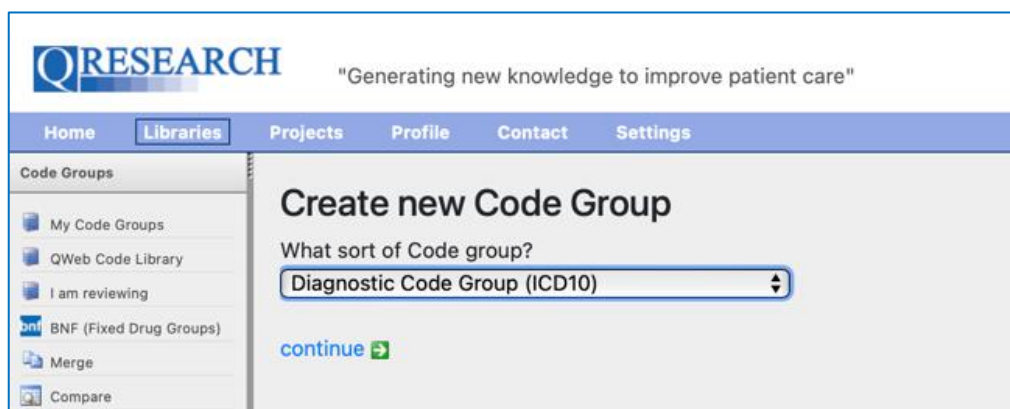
QRESEARCH "Generating new knowledge to improve patient care"

Home Libraries Projects Profile Contact Settings

Code Groups

My Code Groups
QWeb Code Library
I am reviewing
bnf BNF (Fixed Drug Groups)
Merge
Compare

Create new Code Group

What sort of Code group?

Diagnostic Code Group (ICD10)

continue